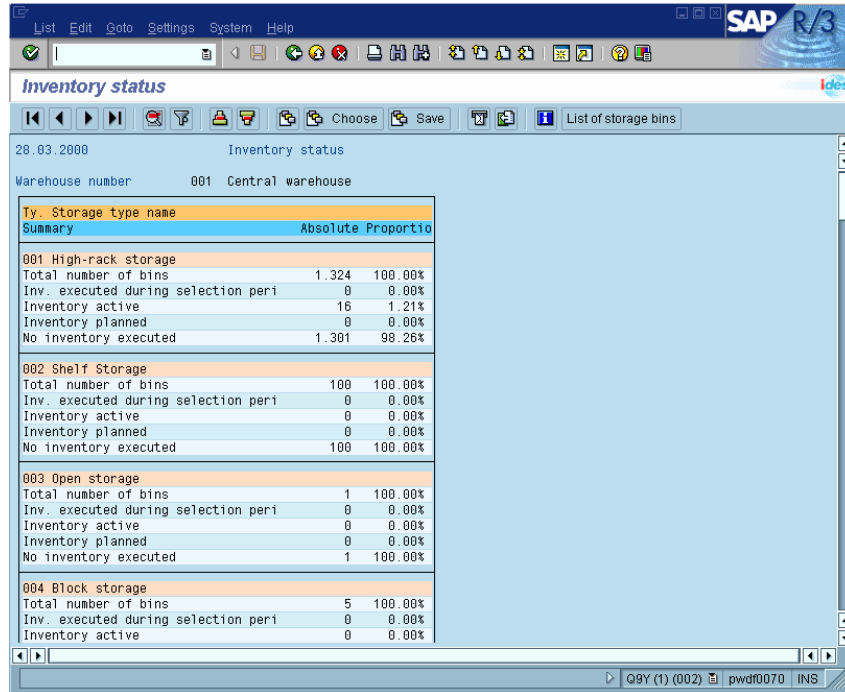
List Edit Goto Settings System Help

SAP R/3

Inventory status

Choose Save List of storage bins

28.03.2000 Inventory status

Warehouse number 001 Central warehouse

| Ty. Storage type name | | |
|---|---|---|
| Summary | Absolute | Proportio |
| 001 High-rack storage | | |
| Total number of bins | 1.324 | 100.00% |
| Inv. executed during selection peri | 0 | 0.00% |
| Inventory active | 16 | 1.21% |
| Inventory planned | 0 | 0.00% |
| No inventory executed | 1.301 | 98.26% |
| 002 Shelf Storage | | |
| Total number of bins | 100 | 100.00% |
| Inv. executed during selection peri | 0 | 0.00% |
| Inventory active | 0 | 0.00% |
| Inventory planned | 0 | 0.00% |
| No inventory executed | 100 | 100.00% |
| 003 Open storage | | |
| Total number of bins | 1 | 100.00% |
| Inv. executed during selection peri | 0 | 0.00% |
| Inventory active | 0 | 0.00% |
| Inventory planned | 0 | 0.00% |
| No inventory executed | 1 | 100.00% |
| 004 Block storage | | |
| Total number of bins | 5 | 100.00% |
| Inv. executed during selection peri | 0 | 0.00% |
| Inventory active | 0 | 0.00% |

Q9Y (1) (002) pwdf0070 INS